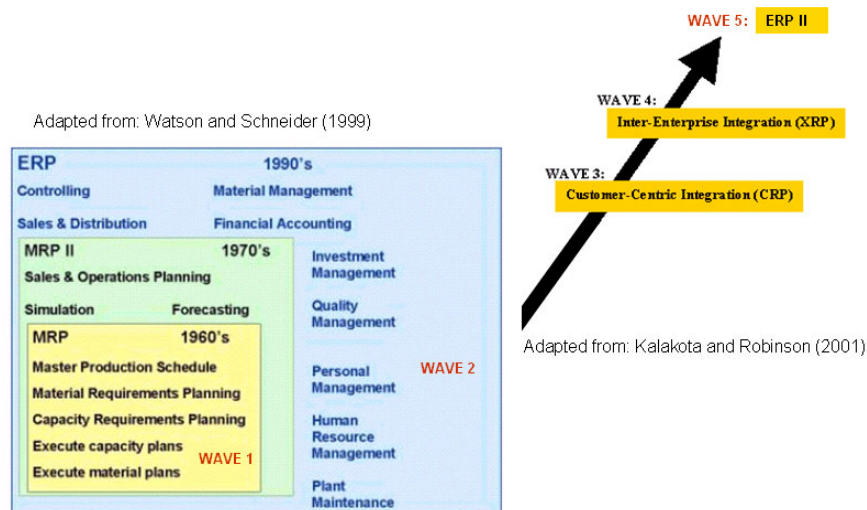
WAVE 5: ERP II

WAVE 4:
Inter-Enterprise Integration (XRP)

WAVE 3:
Customer-Centric Integration (CRP)

Adapted from: Watson and Schneider (1999)

ERP 1990's
Controlling
Material Management
Sales & Distribution
Financial Accounting

MRP II 1970's
Sales & Operations Planning
Simulation
Forecasting

MRP 1960's
Master Production Schedule
Material Requirements Planning
Capacity Requirements Planning
Execute capacity plans
Execute material plans
WAVE 1

Investment Management
Quality Management
Personal Management
Human Resource Management
Plant Maintenance
WAVE 2

Adapted from: Kalakota and Robinson (2001)